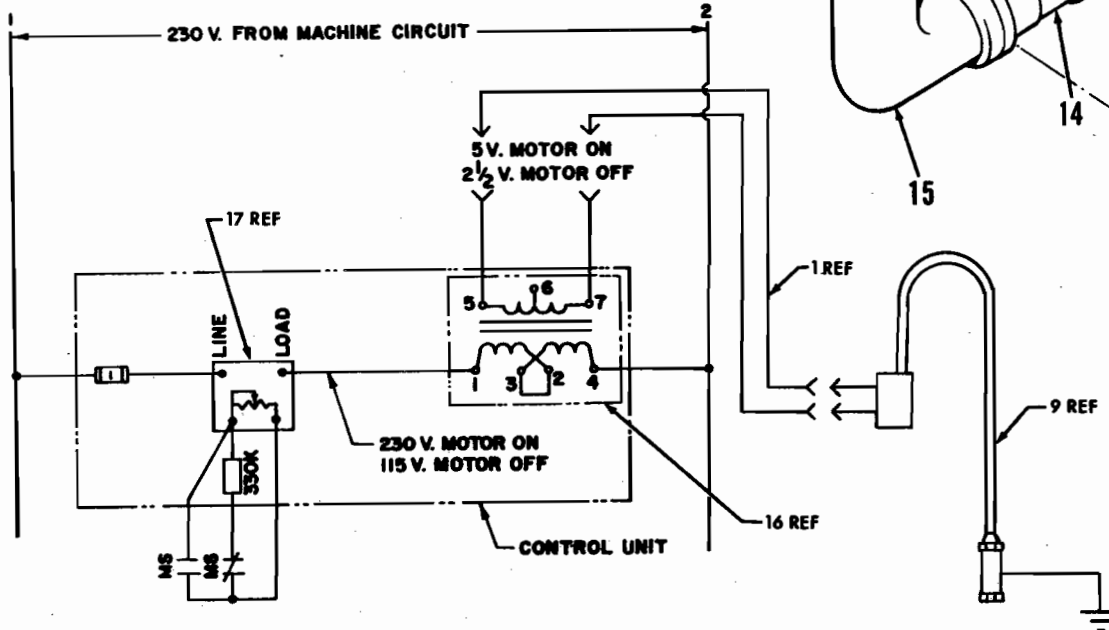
1

230 V. FROM MACHINE CIRCUIT

2

5 V. MOTOR ON
$2\frac{1}{2}$ V. MOTOR OFF

14

15

17 REF

1 REF

5 6 7

LINE LOAD

1 3 2 4

9 REF

330K

230 V. MOTOR ON
115 V. MOTOR OFF

16 REF

CONTROL UNIT

MS MS